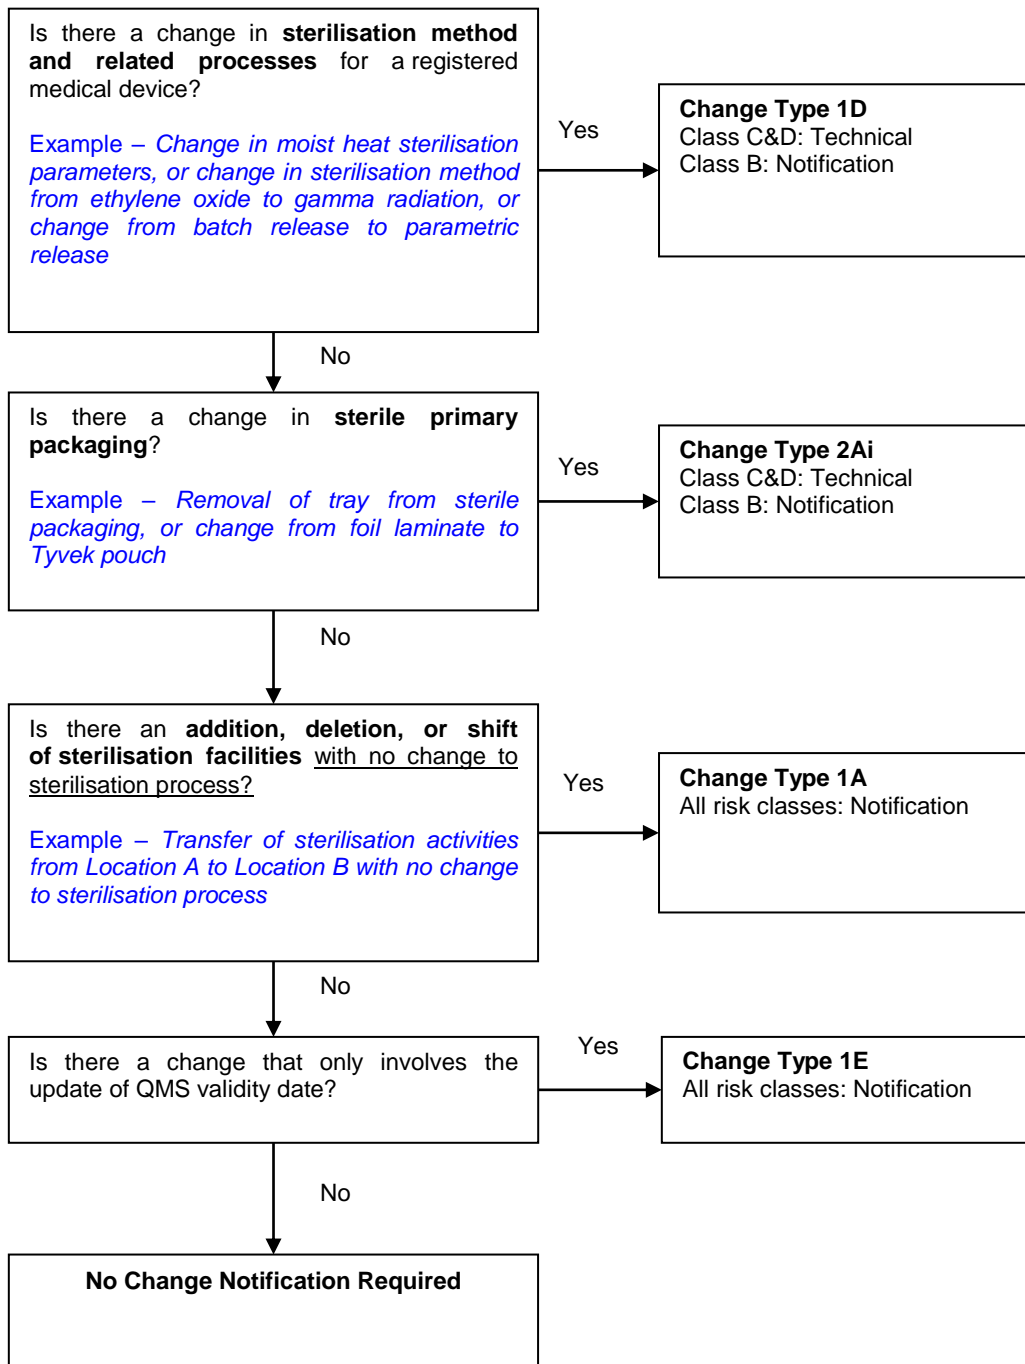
Is there a change in **sterilisation method and related processes** for a registered medical device?

Example – *Change in moist heat sterilisation parameters, or change in sterilisation method from ethylene oxide to gamma radiation, or change from batch release to parametric release*

Yes

**Change Type 1D**
Class C&D: Technical
Class B: Notification

No

Is there a change in **sterile primary packaging**?

Example – *Removal of tray from sterile packaging, or change from foil laminate to Tyvek pouch*

Yes

**Change Type 2Ai**
Class C&D: Technical
Class B: Notification

No

Is there an **addition, deletion, or shift of sterilisation facilities** with no change to sterilisation process?

Example – *Transfer of sterilisation activities from Location A to Location B with no change to sterilisation process*

Yes

**Change Type 1A**
All risk classes: Notification

No

Is there a change that only involves the update of QMS validity date?

Yes

**Change Type 1E**
All risk classes: Notification

No

**No Change Notification Required**